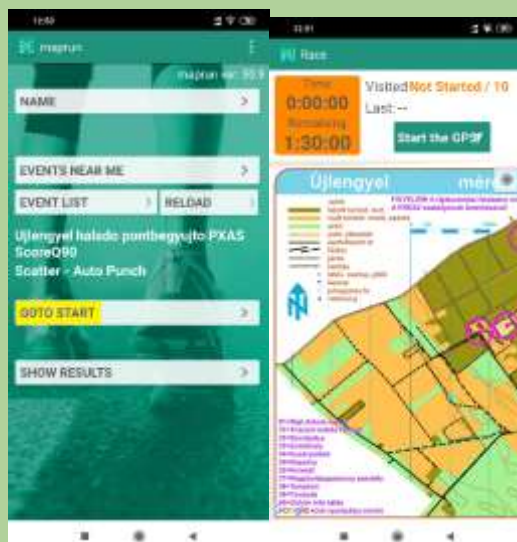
13:50

maprun

maprun ver. 10.9

NAME

EVENTS NEAR ME

EVENT LIST

RELOAD

Ujlengyel halado pontbegyujto PXAS ScoreQ90

Scatter - Auto Punch

GOTO START

SHOW RESULTS

13:51

Race

Time

0:00:00

Remaining

1:30:00

Visited Not Started / 10

Last: --

Start the GPS!

Újlengyel

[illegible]